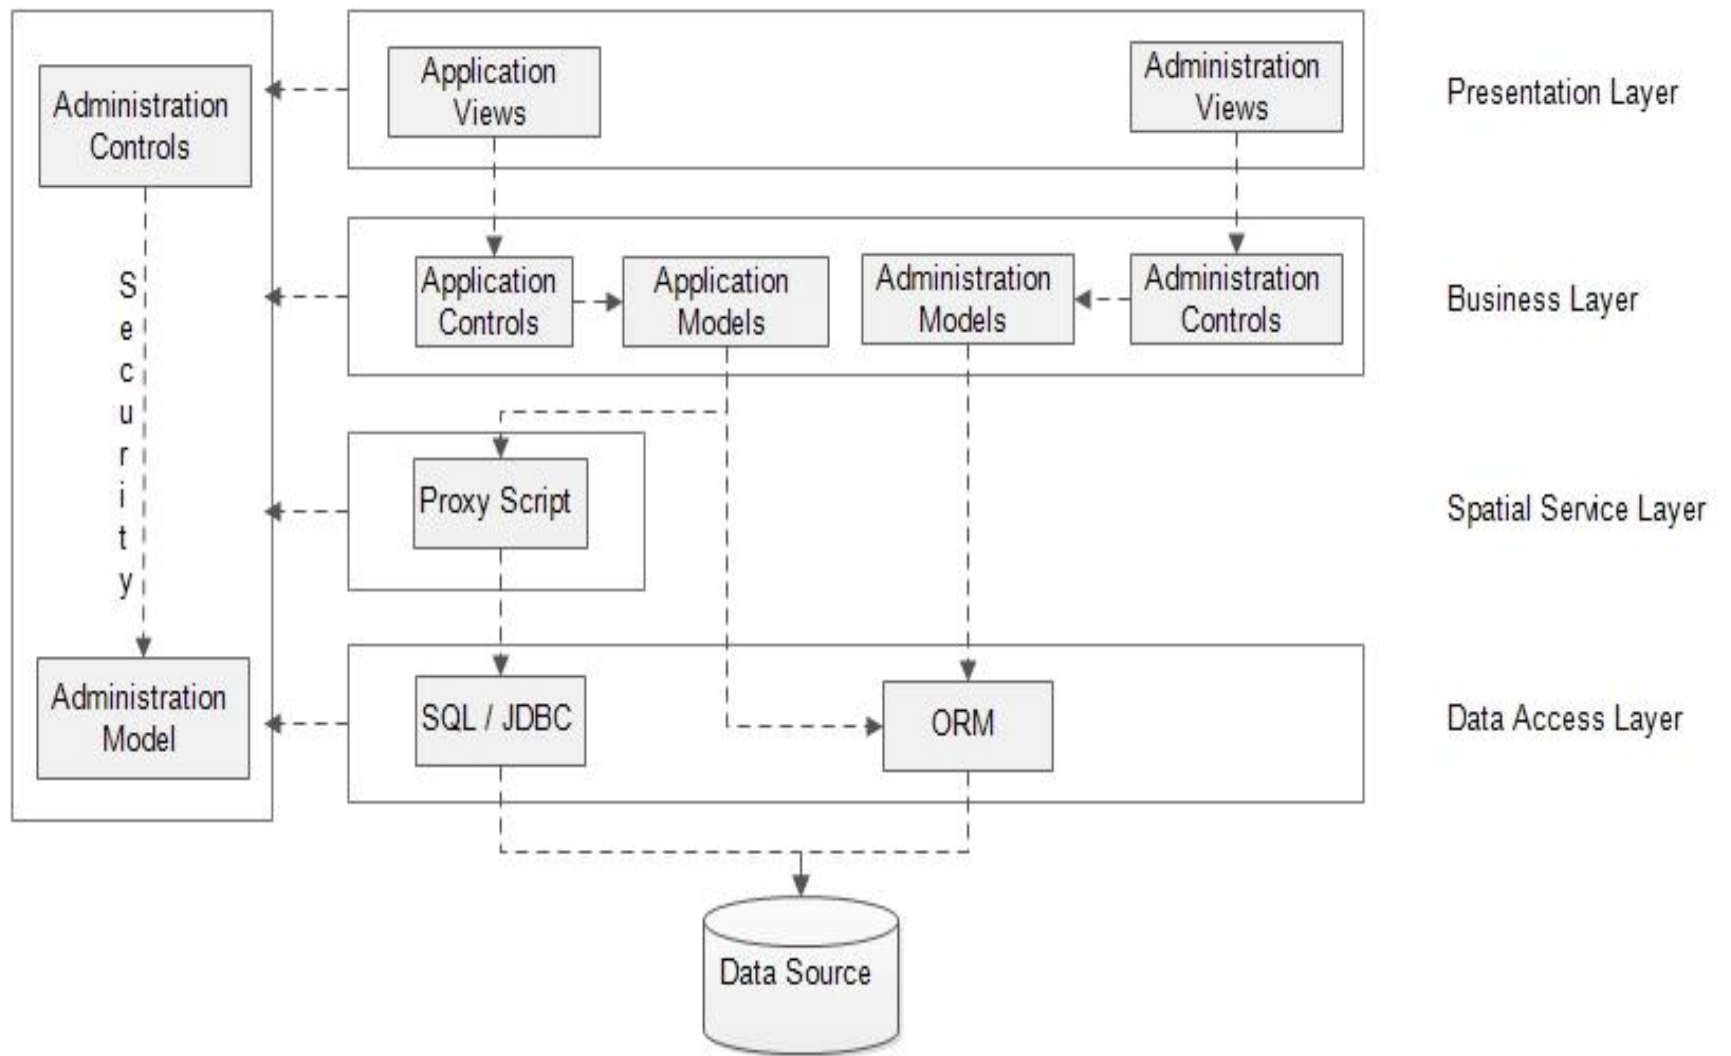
Administration Controls

Security

Administration Model

Application Views

Administration Views

Presentation Layer

Application Controls

Application Models

Administration Models

Administration Controls

Business Layer

Proxy Script

Spatial Service Layer

SQL / JDBC

ORM

Data Access Layer

Data Source